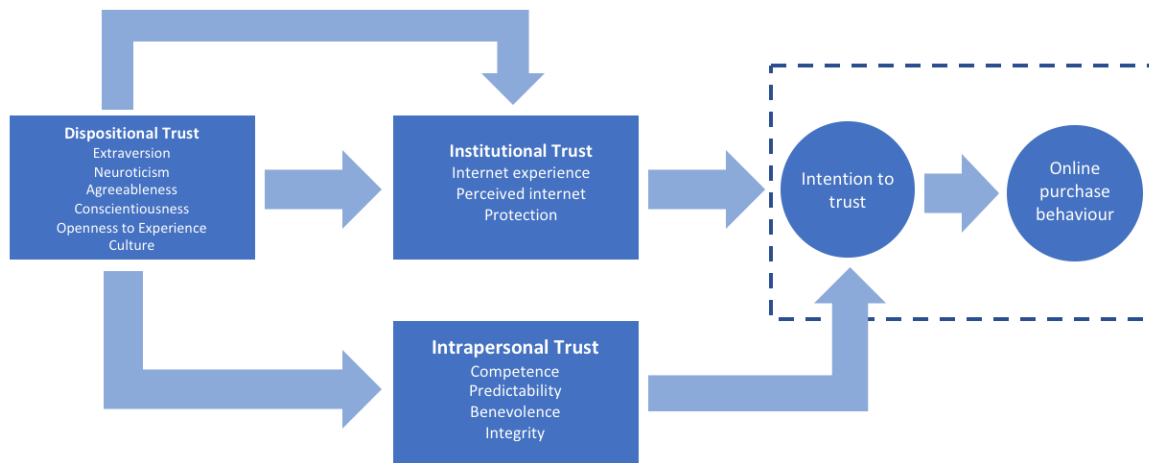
Dispositional Trust
Extraversion
Neuroticism
Agreeableness
Conscientiousness
Openness to Experience
Culture

Institutional Trust
Internet experience
Perceived internet
Protection

Intention to trust

Online purchase behaviour

Intrapersonal Trust
Competence
Predictability
Benevolence
Integrity